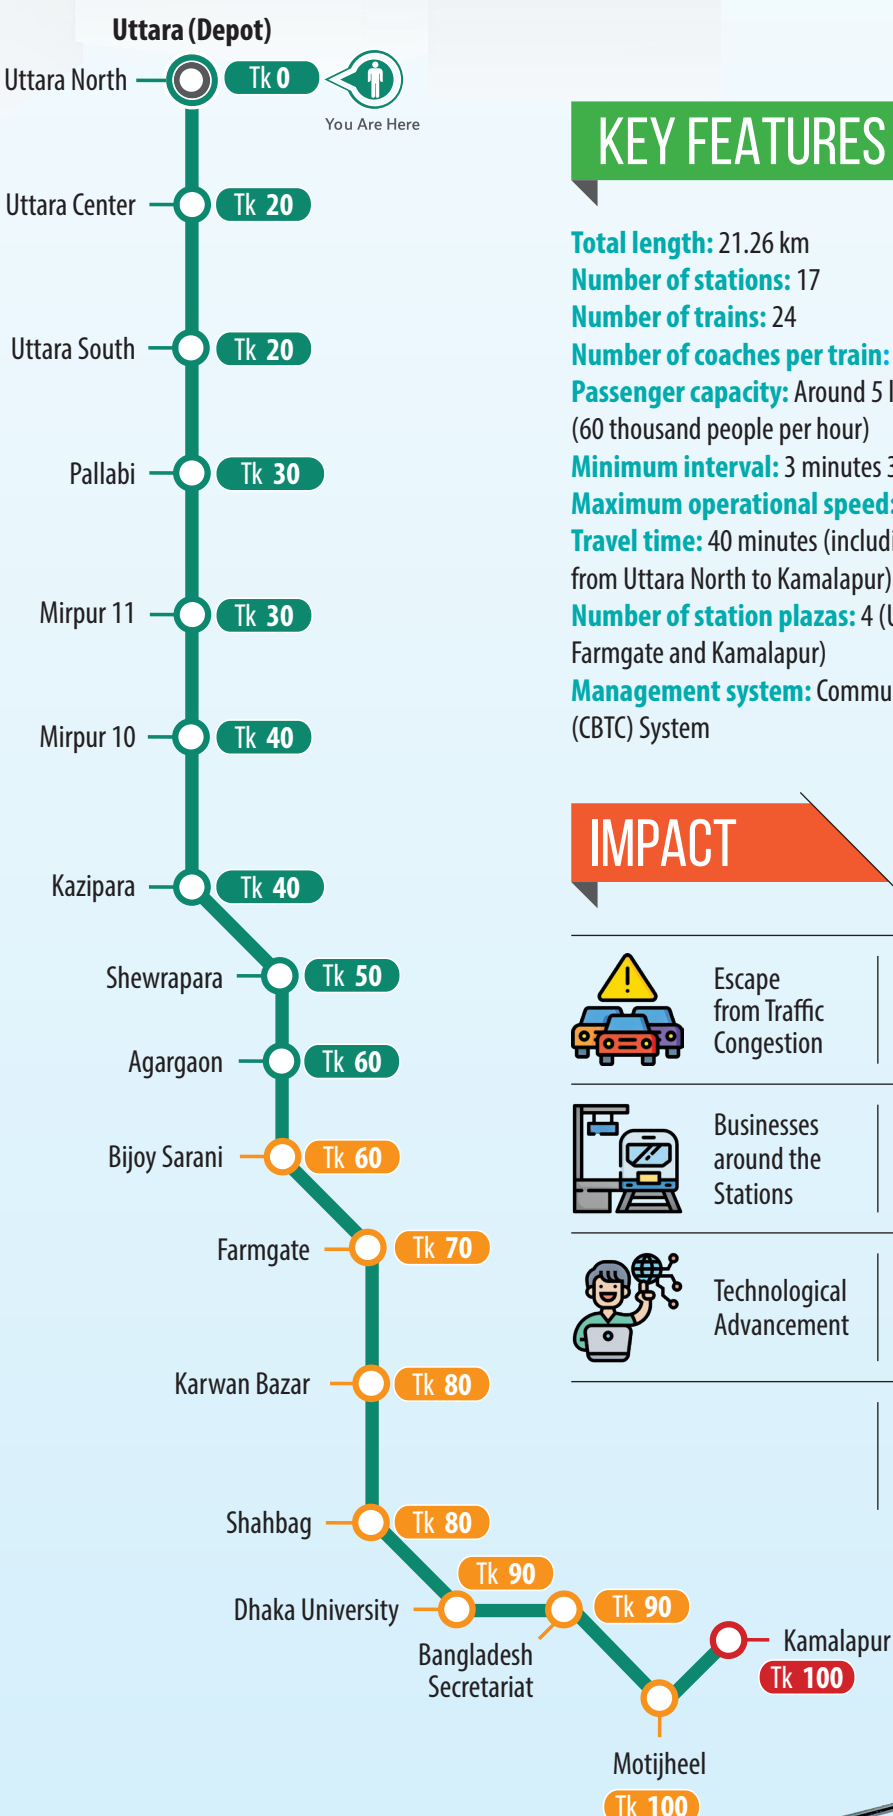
Uttara (Depot)

Uttara North Tk 0

You Are Here

Uttara Center Tk 20

Uttara South Tk 20

Pallabi Tk 30

Mirpur 11 Tk 30

Mirpur 10 Tk 40

Kazipara Tk 40

Shewrapara Tk 50

Agargaon Tk 60

Bijoy Sarani Tk 60

Farmgate Tk 70

Karwan Bazar Tk 80

Shahbag Tk 80

Dhaka University

Tk 90

Bangladesh Secretariat

Tk 90

Kamalapur

Tk 100

Motijheel

Tk 100

KEY FEATURES

Total length: 21.26 km
Number of stations: 17
Number of trains: 24
Number of coaches per train: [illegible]
Passenger capacity: Around 5 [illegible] (60 thousand people per hour)
Minimum interval: 3 minutes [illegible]
Maximum operational speed: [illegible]
Travel time: 40 minutes (includi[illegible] from Uttara North to Kamalapur)
Number of station plazas: 4 ([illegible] Farmgate and Kamalapur)
Management system: Commu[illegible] (CBTC) System

IMPACT

Escape from Traffic Congestion

Businesses around the Stations

Technological Advancement